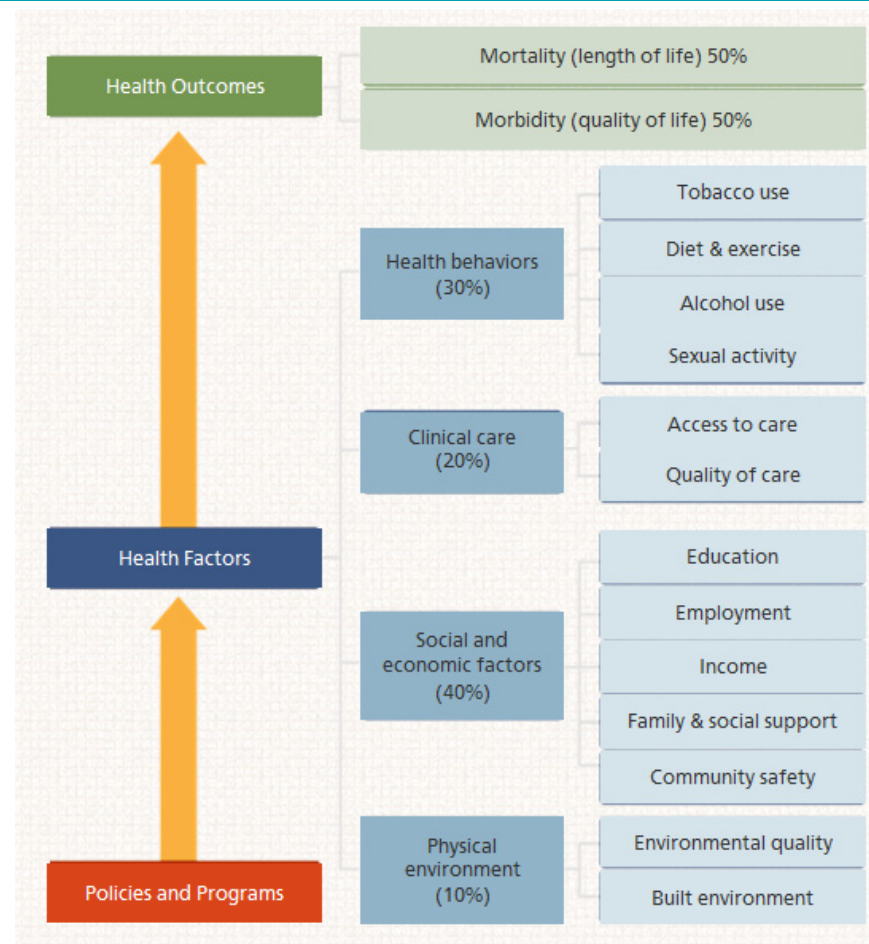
Health Outcomes

Mortality (length of life) 50%

Morbidity (quality of life) 50%

Health behaviors (30%)

Tobacco use

Diet & exercise

Alcohol use

Sexual activity

Clinical care (20%)

Access to care

Quality of care

Health Factors

Social and economic factors (40%)

Education

Employment

Income

Family & social support

Community safety

Physical environment (10%)

Environmental quality

Built environment

Policies and Programs